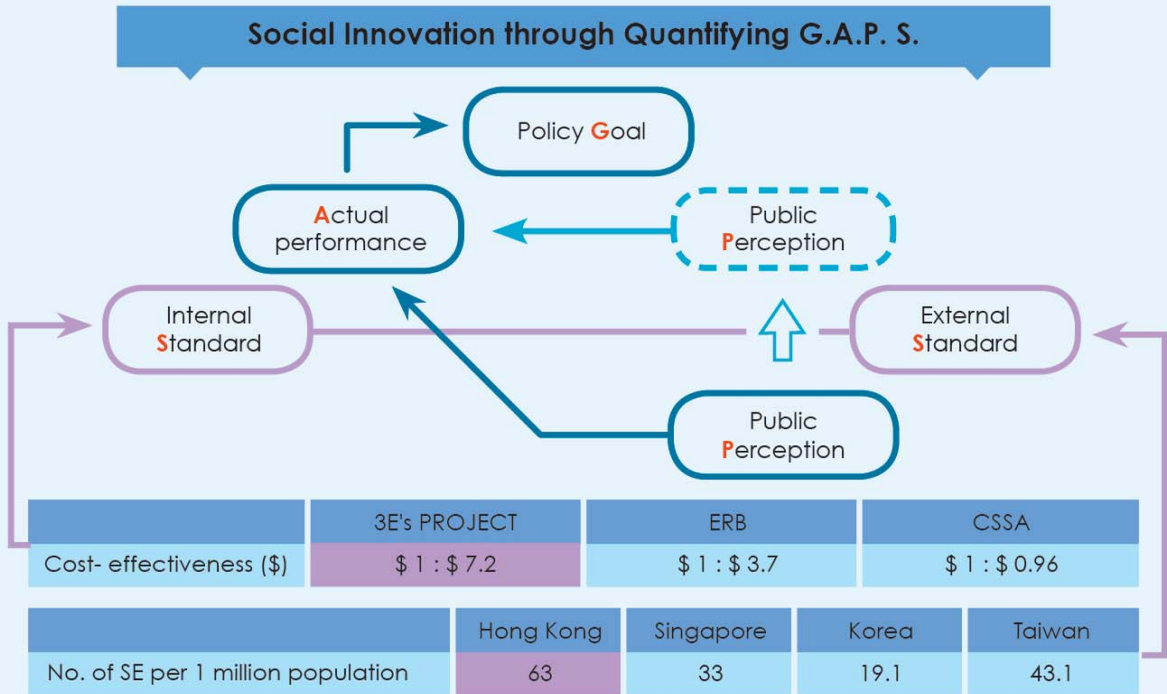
Social Innovation through Quantifying G.A.P. S.

Policy Goal

Actual performance

Public Perception

Internal Standard

External Standard

Public Perception

| | 3E's PROJECT | ERB | CSSA |
|---|---|---|---|
| Cost- effectiveness ($) | $ 1 : $ 7.2 | $ 1 : $ 3.7 | $ 1 : $ 0.96 |

| | Hong Kong | Singapore | Korea | Taiwan |
|---|---|---|---|---|
| No. of SE per 1 million population | 63 | 33 | 19.1 | 43.1 |